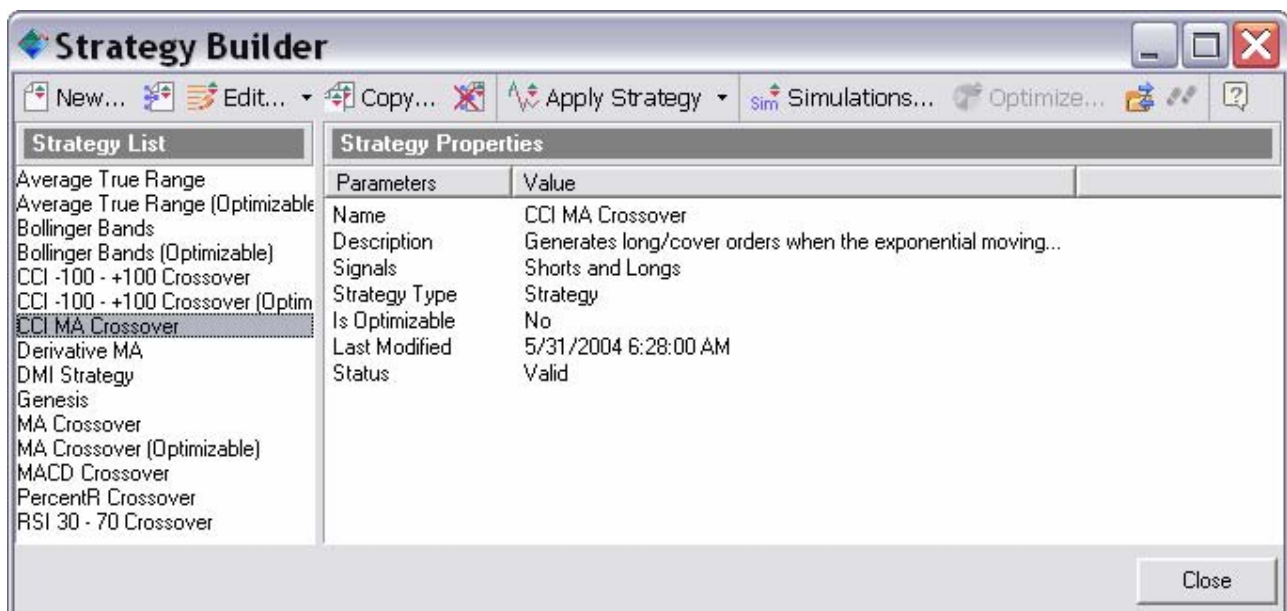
Strategy Builder

New... Edit... Copy... Apply Strategy Simulations... Optimize...

Strategy List

Average True Range
Average True Range (Optimizable
Bollinger Bands
Bollinger Bands (Optimizable)
CCI -100 - +100 Crossover
CCI -100 - +100 Crossover (Optim
CCI MA Crossover
Derivative MA
DMI Strategy
Genesis
MA Crossover
MA Crossover (Optimizable)
MACD Crossover
PercentR Crossover
RSI 30 - 70 Crossover

Strategy Properties

| Parameters | Value |
|---|---|
| Name | CCI MA Crossover |
| Description | Generates long/cover orders when the exponential moving... |
| Signals | Shorts and Longs |
| Strategy Type | Strategy |
| Is Optimizable | No |
| Last Modified | 5/31/2004 6:28:00 AM |
| Status | Valid |

Close